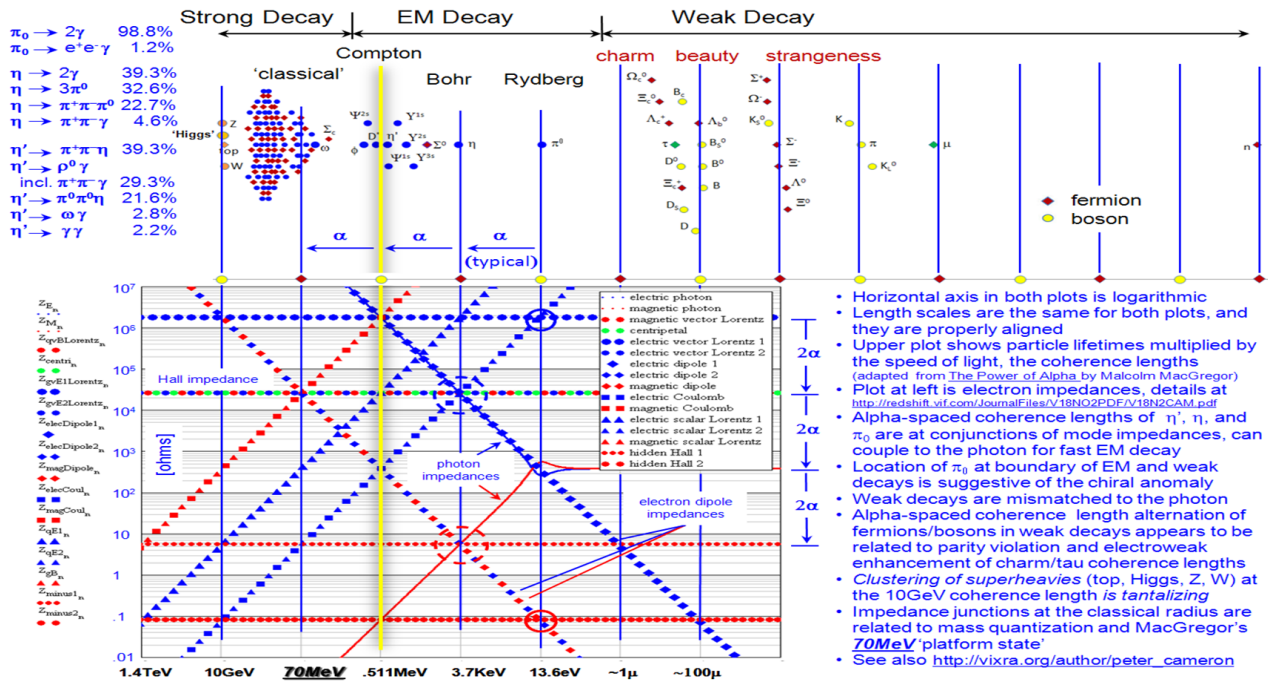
Strong Decay
EM Decay
Weak Decay

$\pi_0 \rightarrow 2\gamma$ 98.8%
$\pi_0 \rightarrow e^+e^-\gamma$ 1.2%

$\eta \rightarrow 2\gamma$ 39.3%
$\eta \rightarrow 3\pi^0$ 32.6%
$\eta \rightarrow \pi^+\pi^-\pi^0$ 22.7%
$\eta \rightarrow \pi^+\pi^-\gamma$ 4.6%

$\eta' \rightarrow \pi^+\pi^-\eta$ 39.3%
$\eta' \rightarrow \rho^0\gamma$
incl. $\pi^+\pi^-\gamma$ 29.3%
$\eta' \rightarrow \pi^0\pi^0\eta$ 21.6%
$\eta' \rightarrow \omega\gamma$ 2.8%
$\eta' \rightarrow \gamma\gamma$ 2.2%

Compton
'classical'
Bohr
Rydberg
charm
beauty
strangeness

'Higgs' Z
top
W
$\Sigma_c$
$\omega$
$\Psi^{2s}$
$\Upsilon^{1s}$
D'
$\eta'$
$\Upsilon^{2s}$
$\Sigma^0$
$\eta$
$\pi^0$
$\phi$
$\Psi^{1s}$
$\Upsilon^{3s}$
$\Omega_c^0$
$\Xi_c^0$
$B_c$
$\Lambda_c^+$
$\Lambda_b^0$
$\tau$
$B_s^0$
$D^0$
$B^0$
$\Xi_c^+$
B
$D_s$
D
$\Sigma^+$
$\Omega^-$
$K_s^0$
$\Sigma^-$
$\Xi^-$
$\Lambda^0$
$\Xi^0$
K
$\pi$
$\mu$
$K_L^0$
n
fermion
boson

$\alpha$
$\alpha$
$\alpha$
(typical)

$10^7$
$10^6$
$10^5$
$10^4$
$10^3$
$10^2$
10
1
.1
.01
[ohms]
Hall impedance
photon impedances
electron dipole impedances

$Z_{E_n}$
$Z_{M_n}$
$Z_{qvBLorentz_n}$
$Z_{centri_n}$
$Z_{gvE1Lorentz_n}$
$Z_{gvE2Lorentz_n}$
$Z_{elecDipole1_n}$
$Z_{elecDipole2_n}$
$Z_{magDipole_n}$
$Z_{elecCoul_n}$
$Z_{magCoul_n}$
$Z_{qE1_n}$
$Z_{qE2_n}$
$Z_{gB_n}$
$Z_{minus1_n}$
$Z_{minus2_n}$

electric photon
magnetic photon
magnetic vector Lorentz
centripetal
electric vector Lorentz 1
electric vector Lorentz 2
electric dipole 1
electric dipole 2
magnetic dipole
electric Coulomb
magnetic Coulomb
electric scalar Lorentz 1
electric scalar Lorentz 2
magnetic scalar Lorentz
hidden Hall 1
hidden Hall 2

1.4TeV
10GeV
70MeV
.511MeV
3.7KeV
13.6eV
~1μ
~100μ

2α
2α
2α

• Horizontal axis in both plots is logarithmic
• Length scales are the same for both plots, and they are properly aligned
• Upper plot shows particle lifetimes multiplied by the speed of light, the coherence lengths (adapted from The Power of Alpha by Malcolm MacGregor)
• Plot at left is electron impedances, details at http://redshift.vif.com/JournalFiles/V18NO2PDF/V18N2CAM.pdf
• Alpha-spaced coherence lengths of $\eta'$, $\eta$, and $\pi_0$ are at conjunctions of mode impedances, can couple to the photon for fast EM decay
• Location of $\pi_0$ at boundary of EM and weak decays is suggestive of the chiral anomaly
• Weak decays are mismatched to the photon
• Alpha-spaced coherence length alternation of fermions/bosons in weak decays appears to be related to parity violation and electroweak enhancement of charm/tau coherence lengths
• Clustering of superheavies (top, Higgs, Z, W) at the 10GeV coherence length is tantalizing
• Impedance junctions at the classical radius are related to mass quantization and MacGregor's 70MeV 'platform state'
• See also http://vixra.org/author/peter_cameron